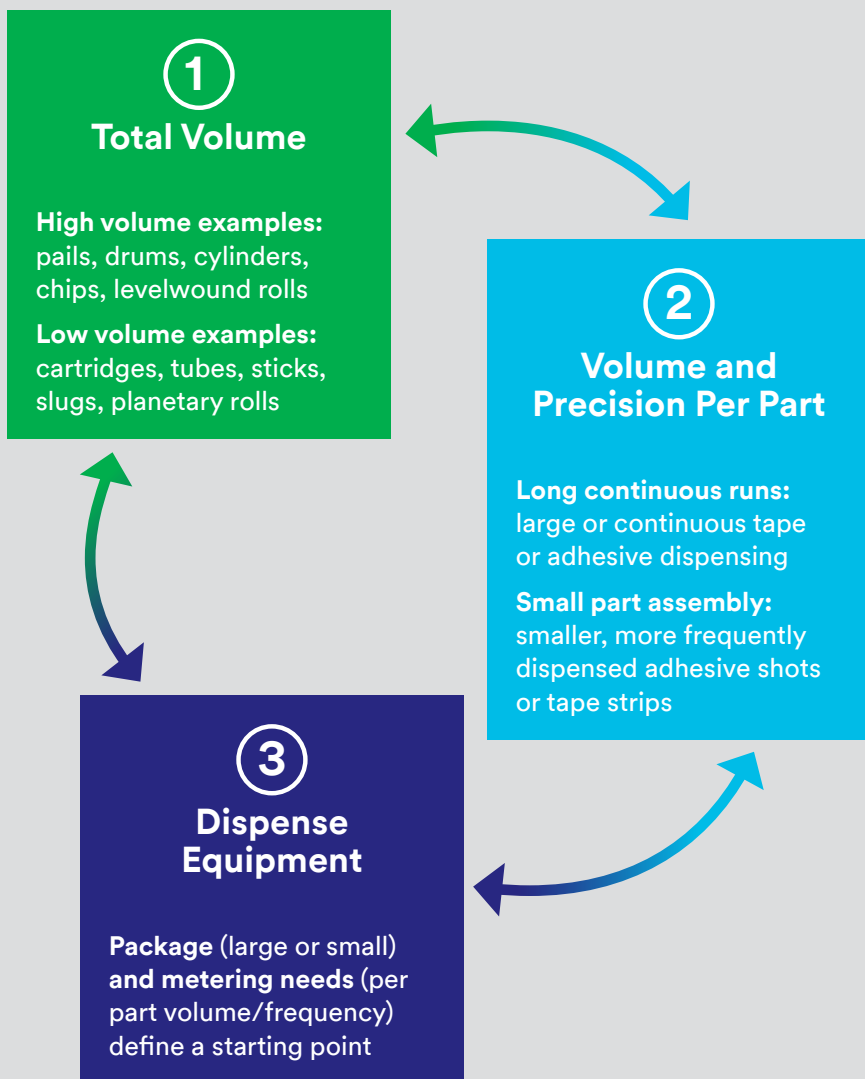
1
Total Volume

High volume examples: pails, drums, cylinders, chips, levelwound rolls

Low volume examples: cartridges, tubes, sticks, slugs, planetary rolls

2
Volume and Precision Per Part

Long continuous runs: large or continuous tape or adhesive dispensing

Small part assembly: smaller, more frequently dispensed adhesive shots or tape strips

3
Dispense Equipment

Package (large or small) and metering needs (per part volume/frequency) define a starting point